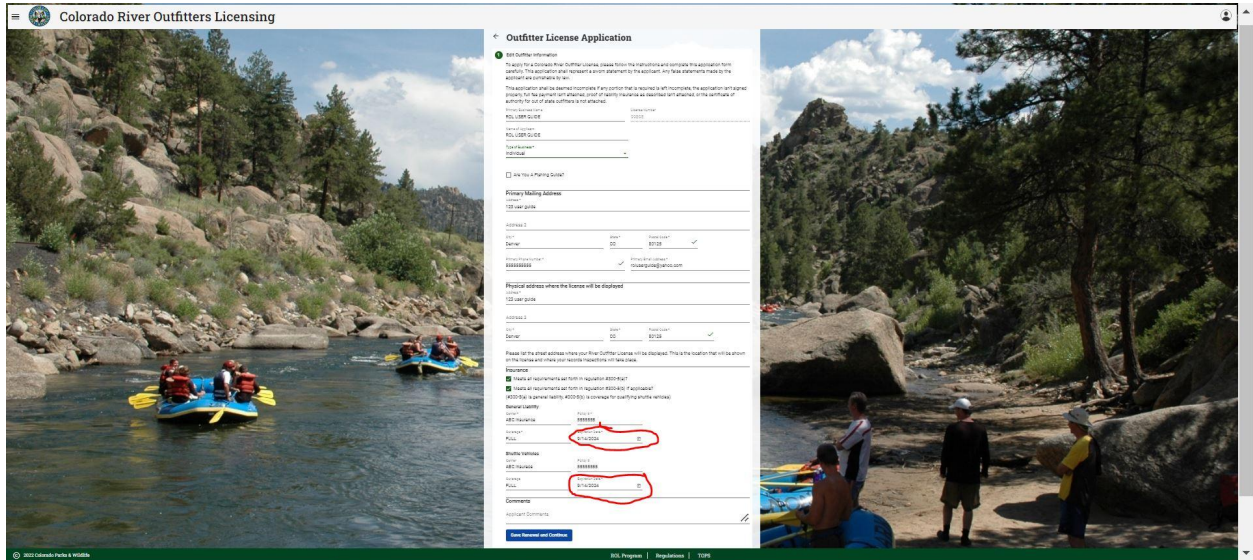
Colorado River Outfitters Licensing

← Outfitter License Application

1 Edit Outfitter Information

To apply for a Colorado River Outfitter License, please follow the instructions and complete this application form carefully. This application shall represent a sworn statement by the applicant. Any false statements made by the applicant are punishable by law.

This application shall be deemed incomplete if any portion that is required is left incomplete, the application isn't signed properly, full fee payment isn't attached, proof of liability insurance as described isn't attached, or the certificate of authority for out of state outfitters is not attached.

Primary Business Name
ROL USER GUIDE
License Number
00000

Name of Applicant
ROL USER GUIDE

Type of Business *
Individual

Are You A Fishing Guide?

Primary Mailing Address
Address *
123 user guide

Address 2

City *
Denver
State *
CO
Postal Code *
80123

Primary Phone Number *
9999999999
Primary Email Address *
rolusesguide@yahoo.com

Physical address where the license will be displayed
Address *
123 user guide

Address 2

City *
Denver
State *
CO
Postal Code *
80123

Please list the street address where your River Outfitter License will be displayed. This is the location that will be shown on the license and where your records inspections will take place.

Insurance
Meets all requirements set forth in regulation #300-5(a)?
Meets all requirements set forth in regulation #300-6(b) if applicable?
(#300-5(a) is general liability, #300-6(b) is coverage for qualifying shuttle vehicles)

General Liability
Carrier *
ABC Insurance
Policy # *
9999999
Coverage *
FULL
Expiration Date *
8/14/2024

Shuttle Vehicles
Carrier
ABC Insurance
Policy #
99999999
Coverage
FULL
Expiration Date
8/14/2024

Comments
Applicant Comments

Save Renewal and Continue

© 2022 Colorado Parks & Wildlife

ROL Program | Regulations | TOPS